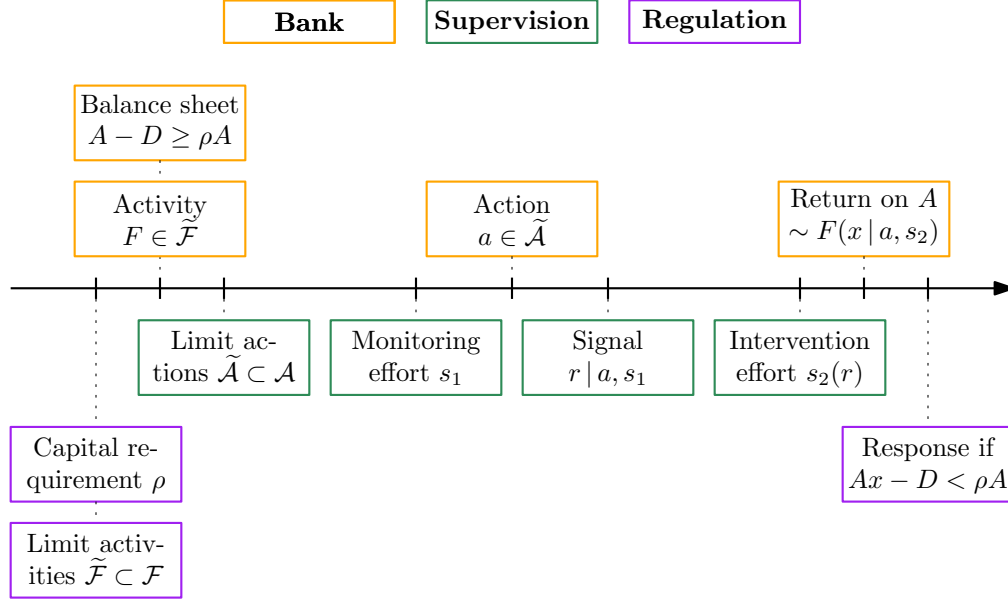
Bank Supervision Regulation

Balance sheet
$A - D \geq \rho A$

Activity
$F \in \widetilde{\mathcal{F}}$

Action
$a \in \widetilde{\mathcal{A}}$

Return on $A$
$\sim F(x \,|\, a, s_2)$

Limit actions $\widetilde{\mathcal{A}} \subset \mathcal{A}$

Monitoring effort $s_1$

Signal
$r \,|\, a, s_1$

Intervention effort $s_2(r)$

Capital requirement $\rho$

Limit activities $\widetilde{\mathcal{F}} \subset \mathcal{F}$

Response if
$Ax - D < \rho A$